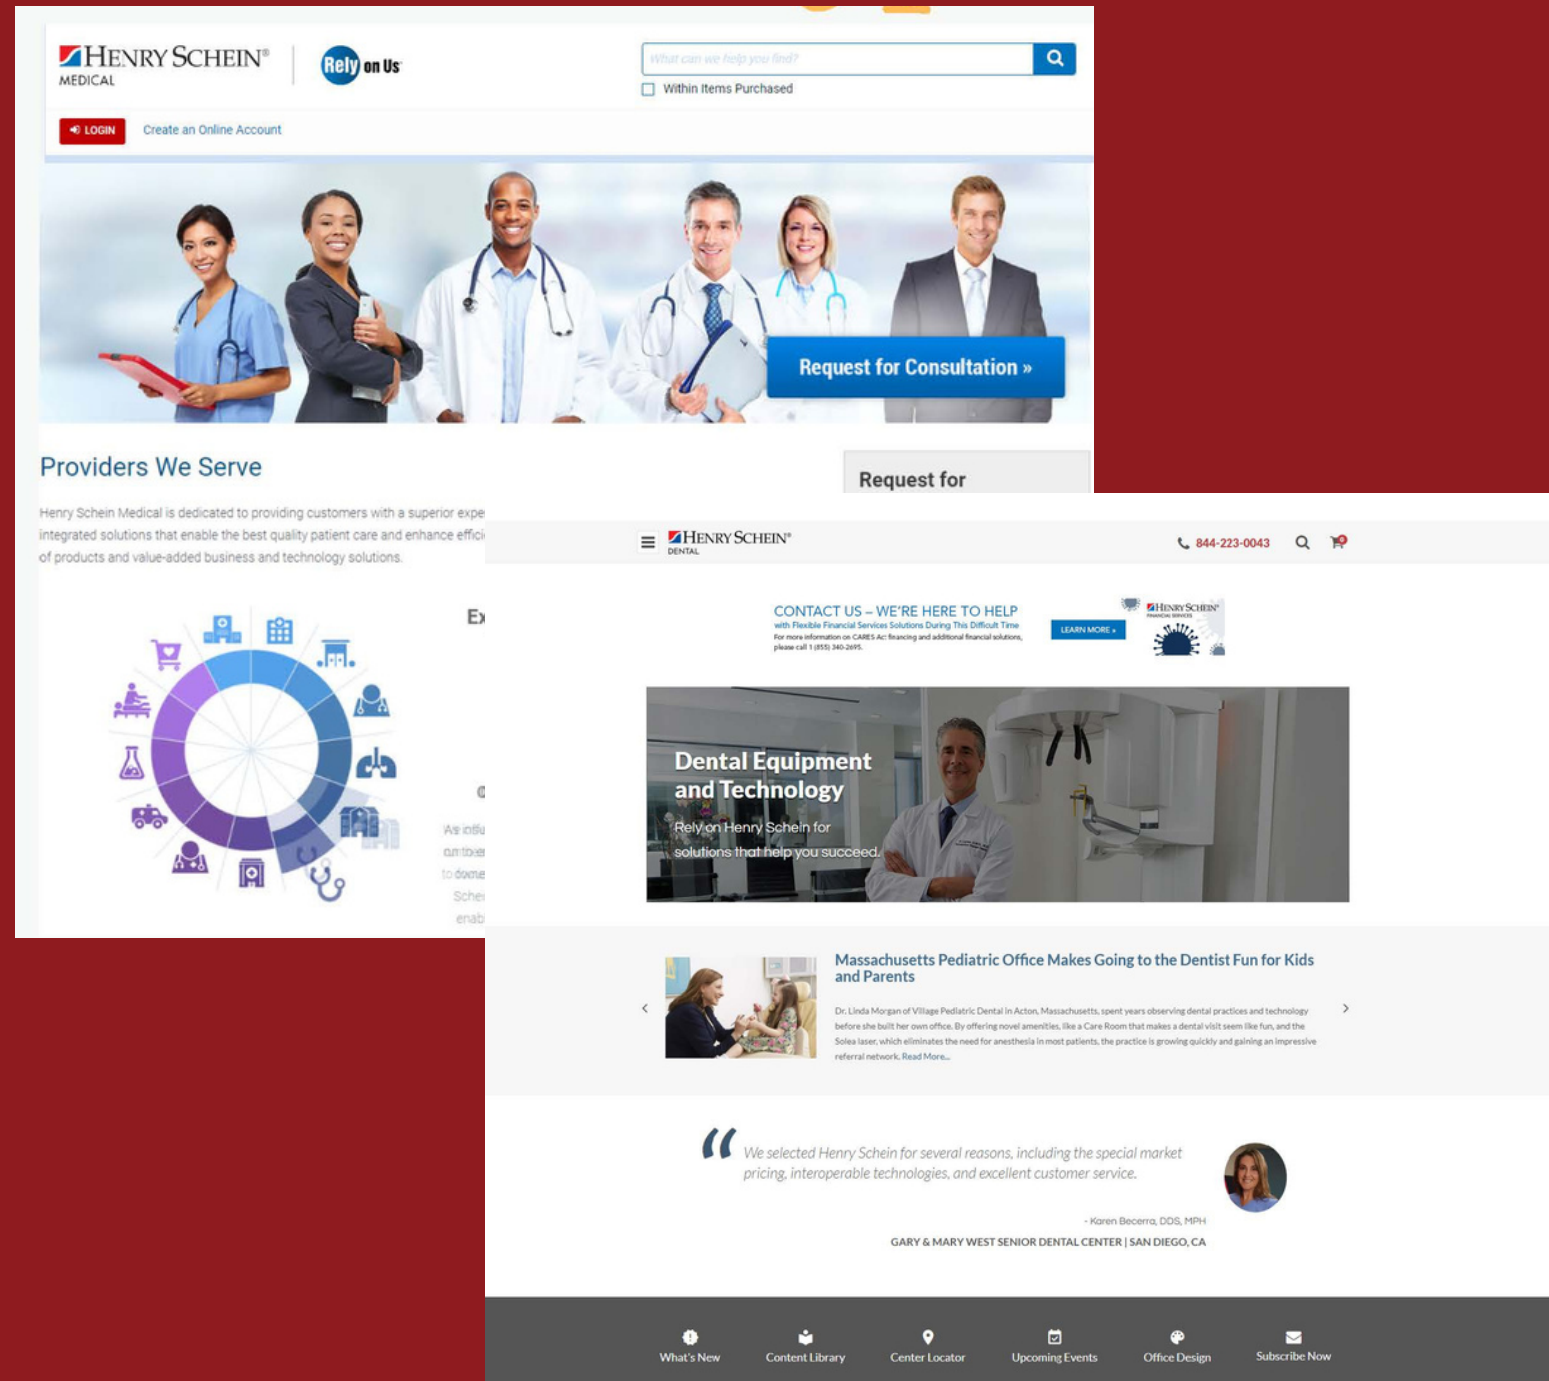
HENRY SCHEIN®
MEDICAL

Rely on Us

What can we help you find?
Within Items Purchased

LOGIN
Create an Online Account

Request for Consultation »

Providers We Serve

Henry Schein Medical is dedicated to providing customers with a superior expe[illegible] integrated solutions that enable the best quality patient care and enhance effic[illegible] of products and value-added business and technology solutions.

Request for

Ex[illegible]

HENRY SCHEIN®
DENTAL

844-223-0043

CONTACT US – WE'RE HERE TO HELP
with Flexible Financial Services Solutions During This Difficult Time
For more information on CARES Act financing and additional financial solutions, please call 1 (855) 340-2695.
LEARN MORE »
HENRY SCHEIN®
FINANCIAL SERVICES

Dental Equipment and Technology
Rely on Henry Schein for solutions that help you succeed.

Massachusetts Pediatric Office Makes Going to the Dentist Fun for Kids and Parents

Dr. Linda Morgan of Village Pediatric Dental in Acton, Massachusetts, spent years observing dental practices and technology before she built her own office. By offering novel amenities, like a Care Room that makes a dental visit seem like fun, and the Solea laser, which eliminates the need for anesthesia in most patients, the practice is growing quickly and gaining an impressive referral network. Read More...

We selected Henry Schein for several reasons, including the special market pricing, interoperable technologies, and excellent customer service.

- Karen Becerra, DDS, MPH
GARY & MARY WEST SENIOR DENTAL CENTER | SAN DIEGO, CA

What's New
Content Library
Center Locator
Upcoming Events
Office Design
Subscribe Now